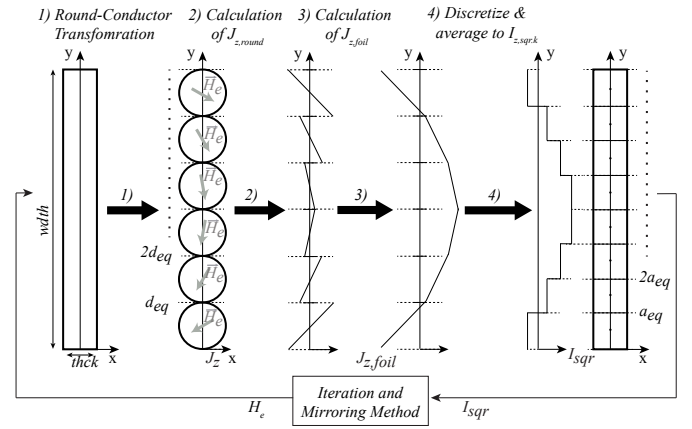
1) Round-Conductor Transfomration

2) Calculation of $J_{z,round}$

3) Calculation of $J_{z,foil}$

4) Discretize & average to $I_{z,sqr,k}$

y

x

wdth

thck

1)

y

$\vec{H}_e$

$\vec{H}_e$

$\vec{H}_e$

$\vec{H}_e$

$\vec{H}_e$

$\vec{H}_e$

$2d_{eq}$

$d_{eq}$

$J_z$

x

2)

3)

$J_{z,foil}$

4)

y

$2a_{eq}$

$a_{eq}$

$I_{sqr}$

x

$H_e$

Iteration and Mirroring Method

$I_{sqr}$